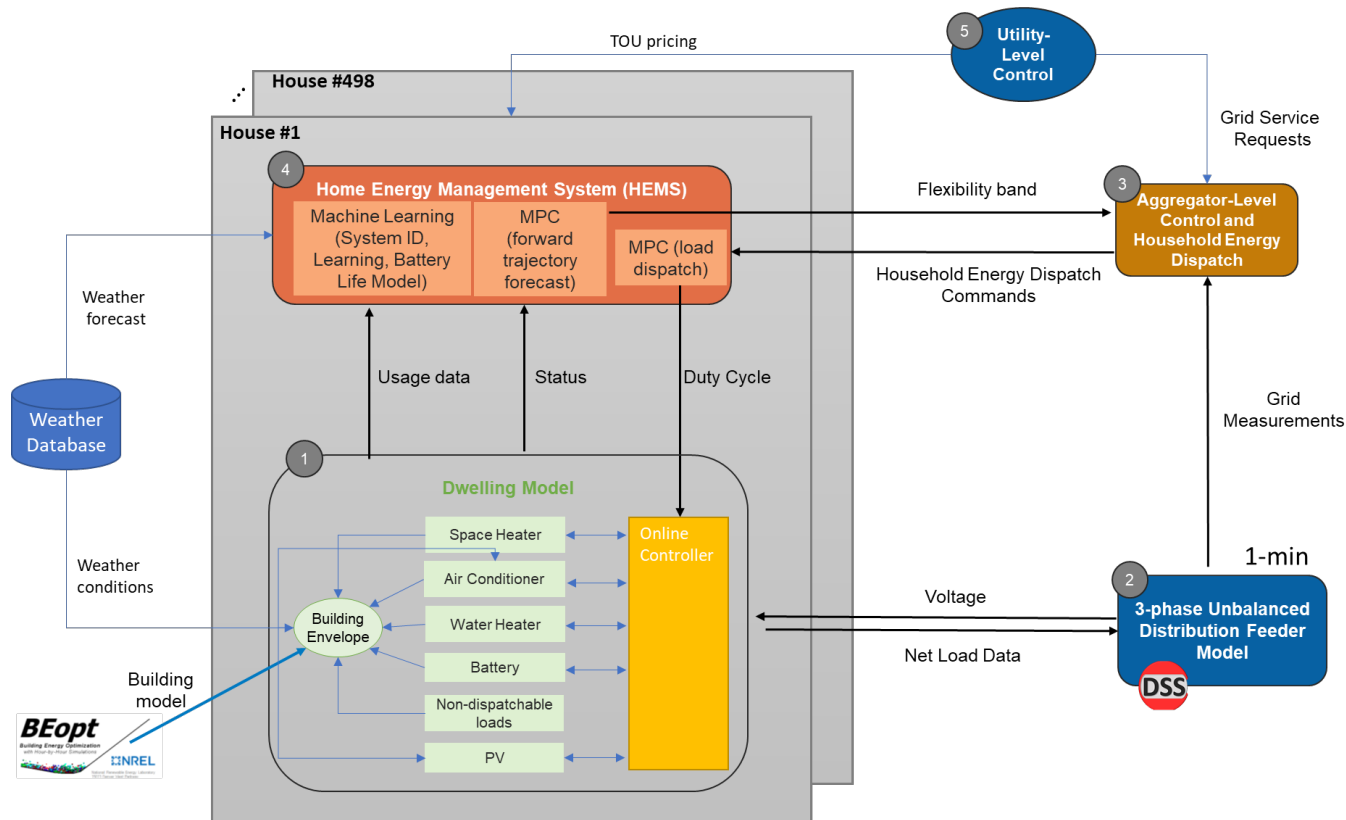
TOU pricing

5 Utility-Level Control

House #498

House #1

Grid Service Requests

4 Home Energy Management System (HEMS)

Machine Learning (System ID, Learning, Battery Life Model)

MPC (forward trajectory forecast)

MPC (load dispatch)

Flexibility band

3 Aggregator-Level Control and Household Energy Dispatch

Household Energy Dispatch Commands

Weather forecast

Weather Database

Usage data

Status

Duty Cycle

Grid Measurements

1

Dwelling Model

Space Heater

Air Conditioner

Water Heater

Battery

Non-dispatchable loads

PV

Building Envelope

Online Controller

Weather conditions

1-min

2 3-phase Unbalanced Distribution Feeder Model

DSS

Voltage

Net Load Data

Building model

BEopt
Building Energy Optimization with Hour-by-Hour Simulations

NREL
National Renewable Energy Laboratory
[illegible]